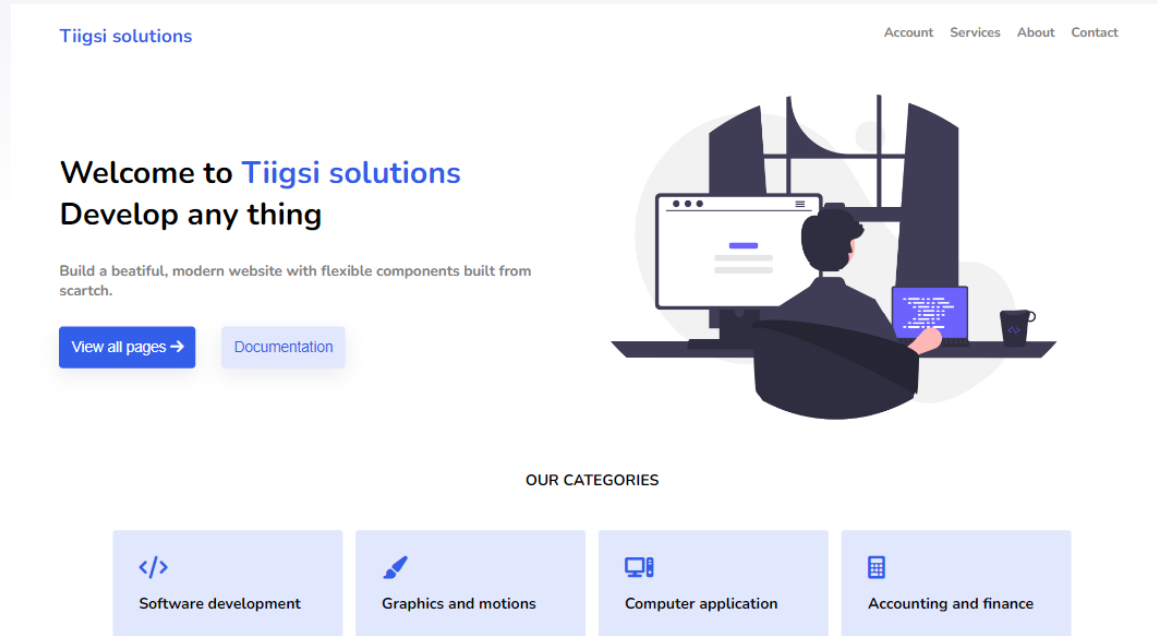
Tiigsi solutions

Account Services About Contact

Welcome to Tiigsi solutions
Develop any thing

Build a beatiful, modern website with flexible components built from scartch.

View all pages →

Documentation

OUR CATEGORIES

Software development

Graphics and motions

Computer application

Accounting and finance